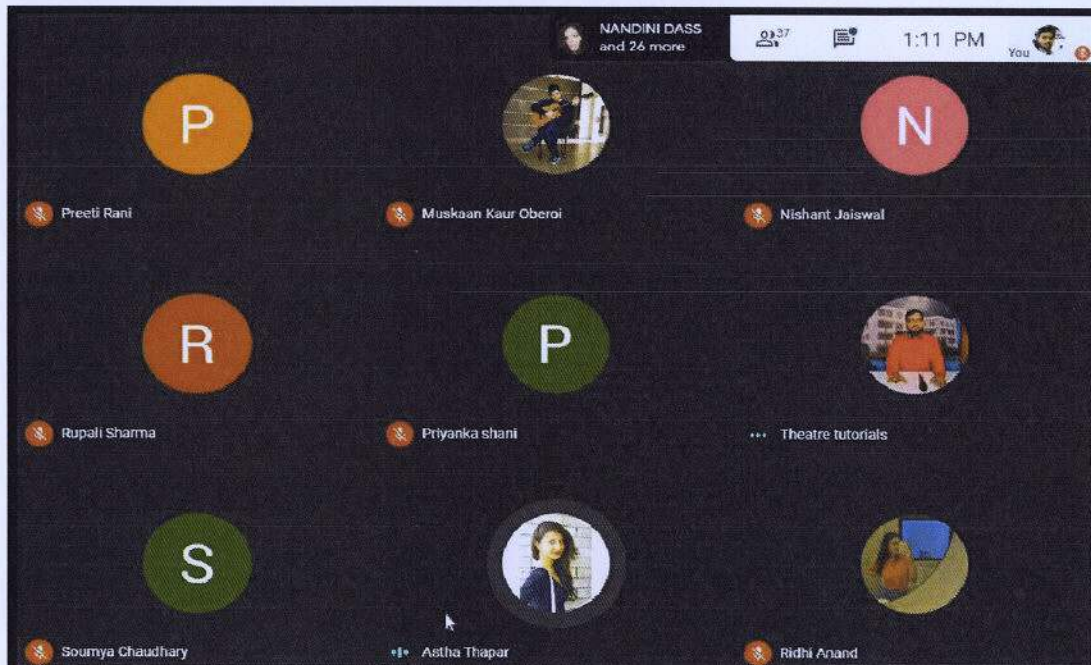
NANDINI DASS
and 26 more

37

1:11 PM

You

P

Preeti Rani

Muskaan Kaur Oberoi

N

Nishant Jaiswal

R

Rupali Sharma

P

Priyanka shani

Theatre tutorials

S

Soumya Chaudhary

Astha Thapar

Ridhi Anand